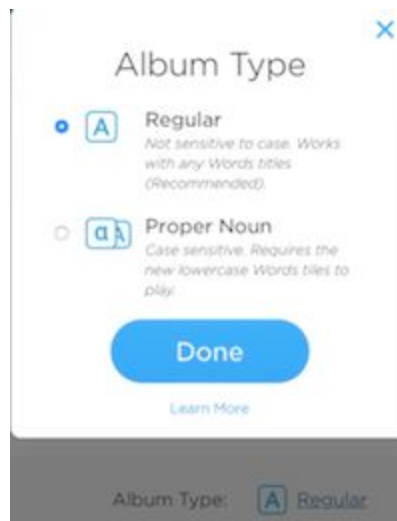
×

Album Type

A Regular
Not sensitive to case. Works with any Words titles (Recommended).

aA Proper Noun
Case sensitive. Requires the new lowercase Words tiles to play.

Done

Learn More

Album Type: A Regular